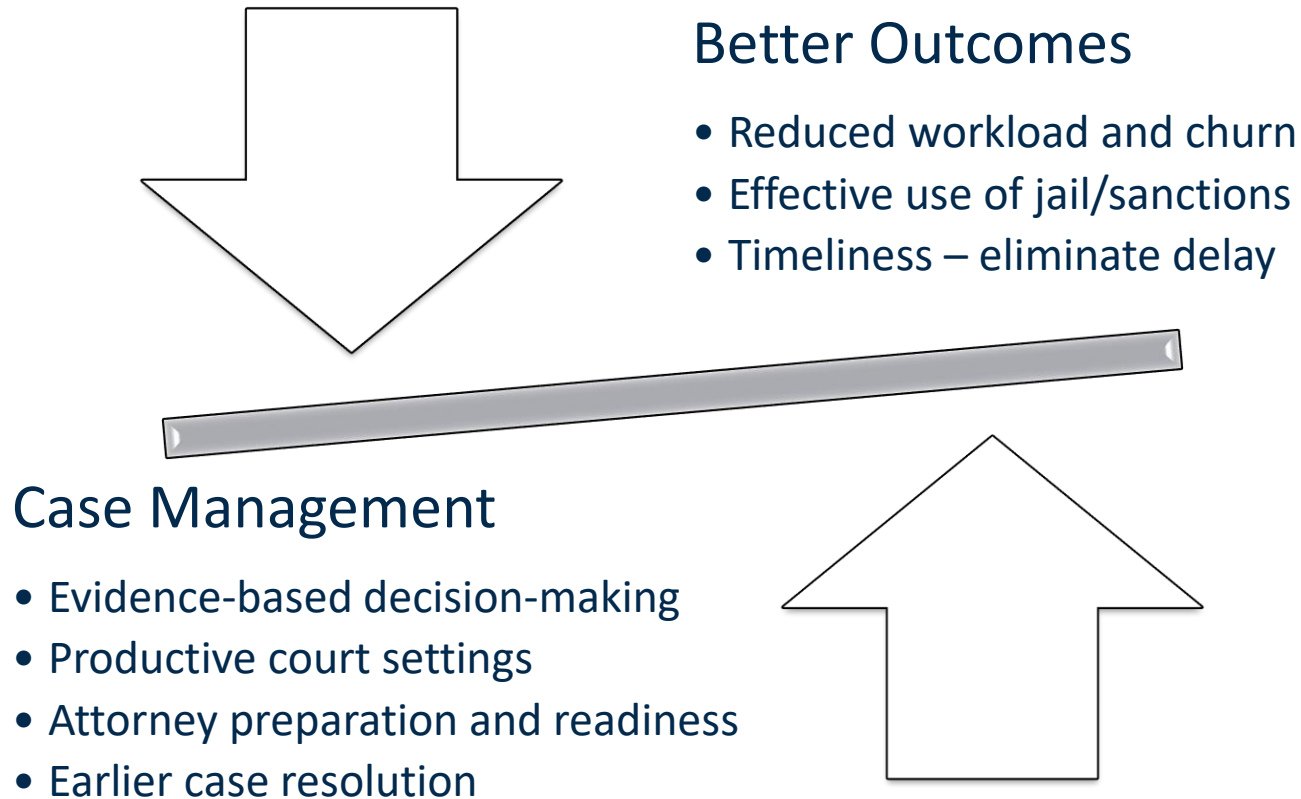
Better Outcomes

- Reduced workload and churn
- Effective use of jail/sanctions
- Timeliness – eliminate delay

Case Management

- Evidence-based decision-making
- Productive court settings
- Attorney preparation and readiness
- Earlier case resolution